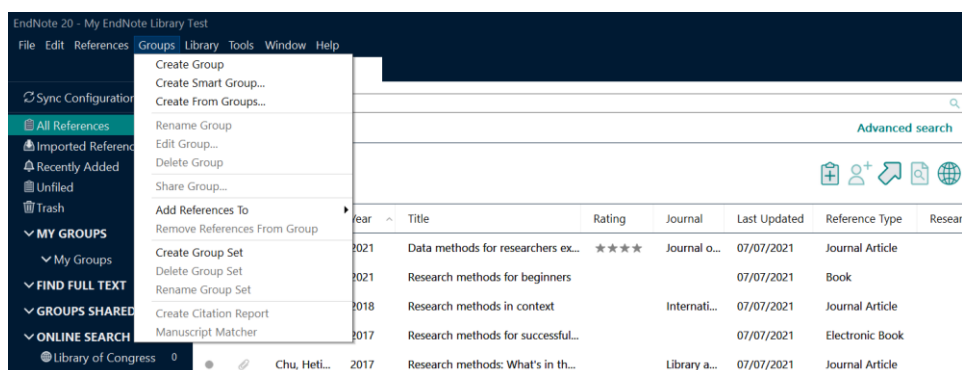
EndNote 20 - My EndNote Library Test

File Edit References Groups Library Tools Window Help

Create Group
Create Smart Group...
Create From Groups...
Rename Group
Edit Group...
Delete Group
Share Group...
Add References To
Remove References From Group
Create Group Set
Delete Group Set
Rename Group Set
Create Citation Report
Manuscript Matcher

Sync Configuration
All References
Imported Referenc
Recently Added
Unfiled
Trash
MY GROUPS
My Groups
FIND FULL TEXT
GROUPS SHARED
ONLINE SEARCH
Library of Congress 0

Advanced search

| Year | Title | Rating | Journal | Last Updated | Reference Type | Resea |
|---|---|---|---|---|---|---|
| 2021 | Data methods for researchers ex... | ★★★★ | Journal o... | 07/07/2021 | Journal Article | |
| 2021 | Research methods for beginners | | | 07/07/2021 | Book | |
| 2018 | Research methods in context | | Internati... | 07/07/2021 | Journal Article | |
| 2017 | Research methods for successful... | | | 07/07/2021 | Electronic Book | |
| Chu, Heti... 2017 | Research methods: What's in th... | | Library a... | 07/07/2021 | Journal Article | |